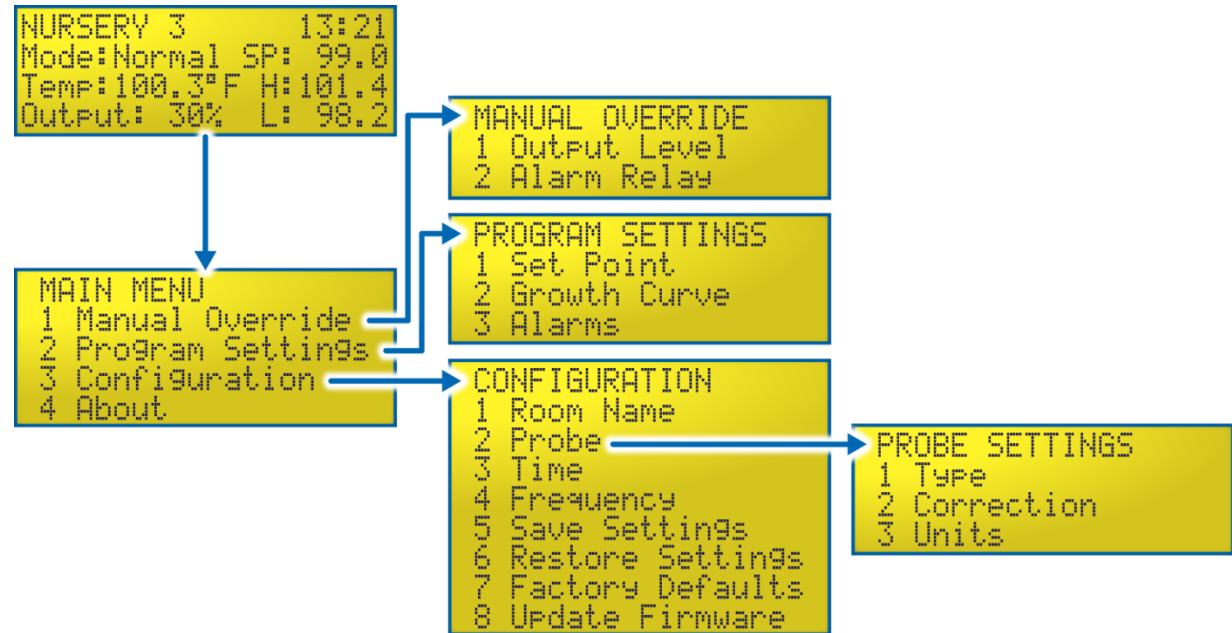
NURSERY 3 13:21
Mode:Normal SP: 99.0
Temp:100.3°F H:101.4
Output: 30% L: 98.2

MAIN MENU
1 Manual Override
2 Program Settings
3 Configuration
4 About

MANUAL OVERRIDE
1 Output Level
2 Alarm Relay

PROGRAM SETTINGS
1 Set Point
2 Growth Curve
3 Alarms

CONFIGURATION
1 Room Name
2 Probe
3 Time
4 Frequency
5 Save Settings
6 Restore Settings
7 Factory Defaults
8 Update Firmware

PROBE SETTINGS
1 Type
2 Correction
3 Units